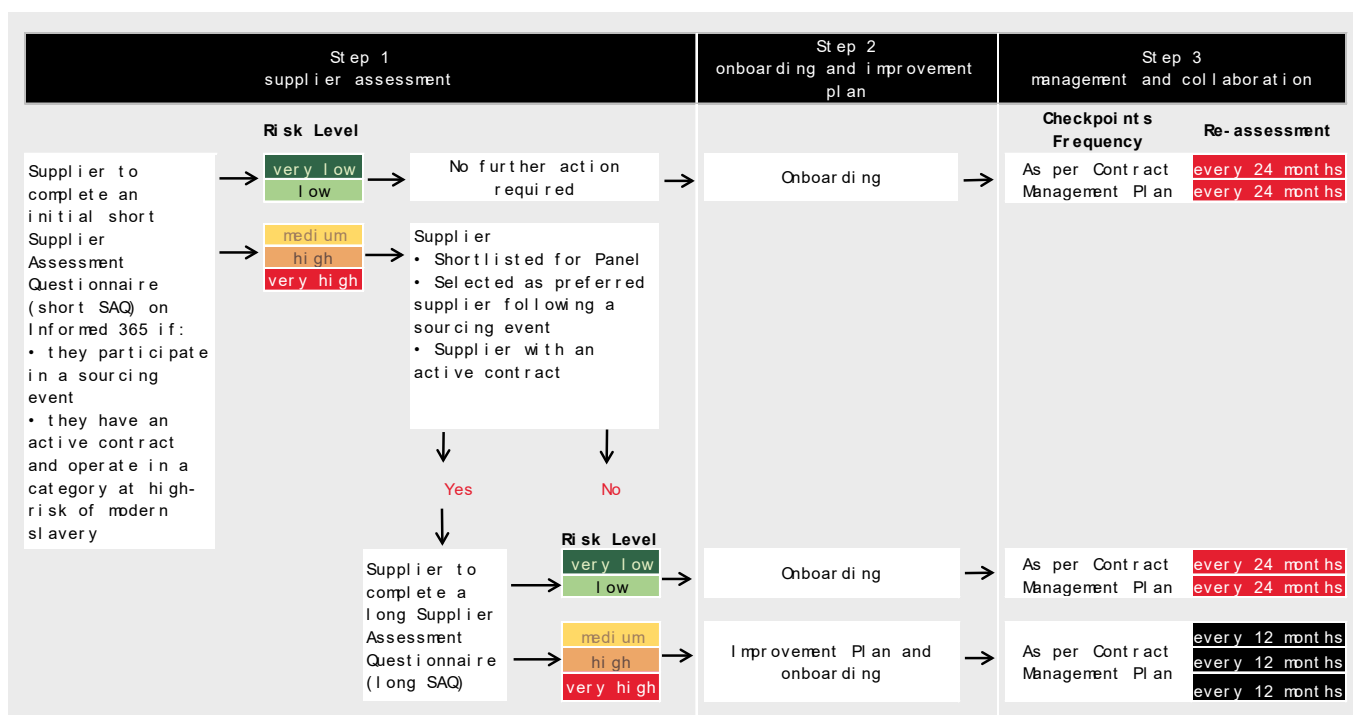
Step 1
supplier assessment

Step 2
onboarding and improvement plan

Step 3
management and collaboration

Risk Level

Checkpoints Frequency

Re-assessment

Supplier to complete an initial short Supplier Assessment Questionnaire (short SAQ) on Informed 365 if:
• they participate in a sourcing event
• they have an active contract and operate in a category at high-risk of modern slavery

very low
low

No further action required

Onboarding

As per Contract Management Plan

every 24 months
every 24 months

medium
high
very high

Supplier
• Shortlisted for Panel
• Selected as preferred supplier following a sourcing event
• Supplier with an active contract

Yes

No

Supplier to complete a long Supplier Assessment Questionnaire (long SAQ)

Risk Level

very low
low

Onboarding

As per Contract Management Plan

every 24 months
every 24 months

medium
high
very high

Improvement Plan and onboarding

As per Contract Management Plan

every 12 months
every 12 months
every 12 months